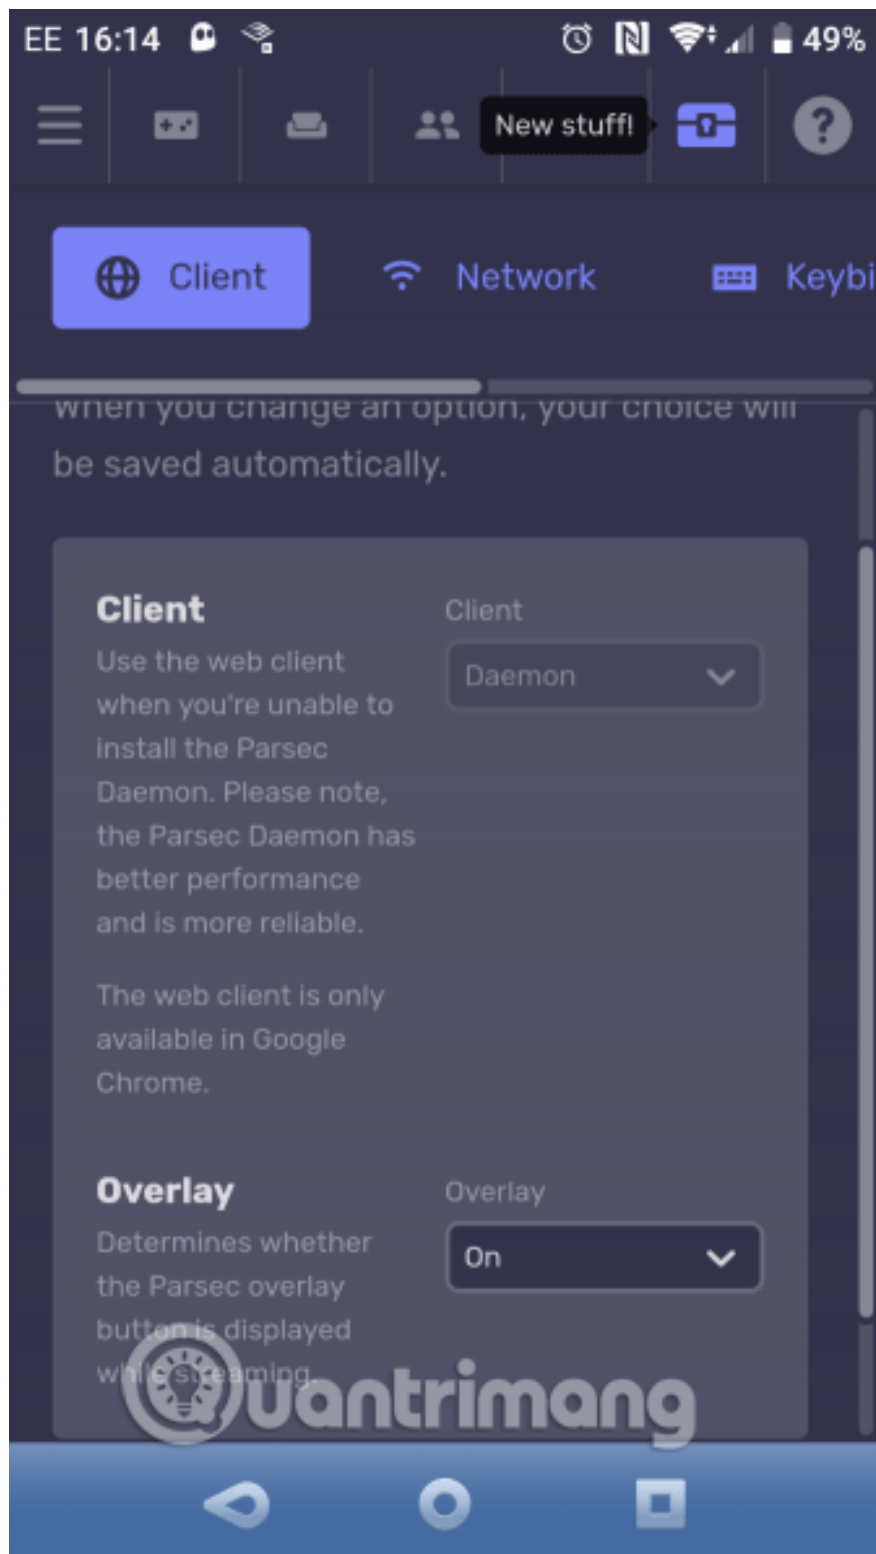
EE 16:14 49%

New stuff!

Client Network Keybi

when you change an option, your choice will be saved automatically.

Client
Use the web client when you're unable to install the Parsec Daemon. Please note, the Parsec Daemon has better performance and is more reliable.

The web client is only available in Google Chrome.

Client
Daemon

Overlay
Determines whether the Parsec overlay button is displayed while streaming.

Overlay
On

uantrimang